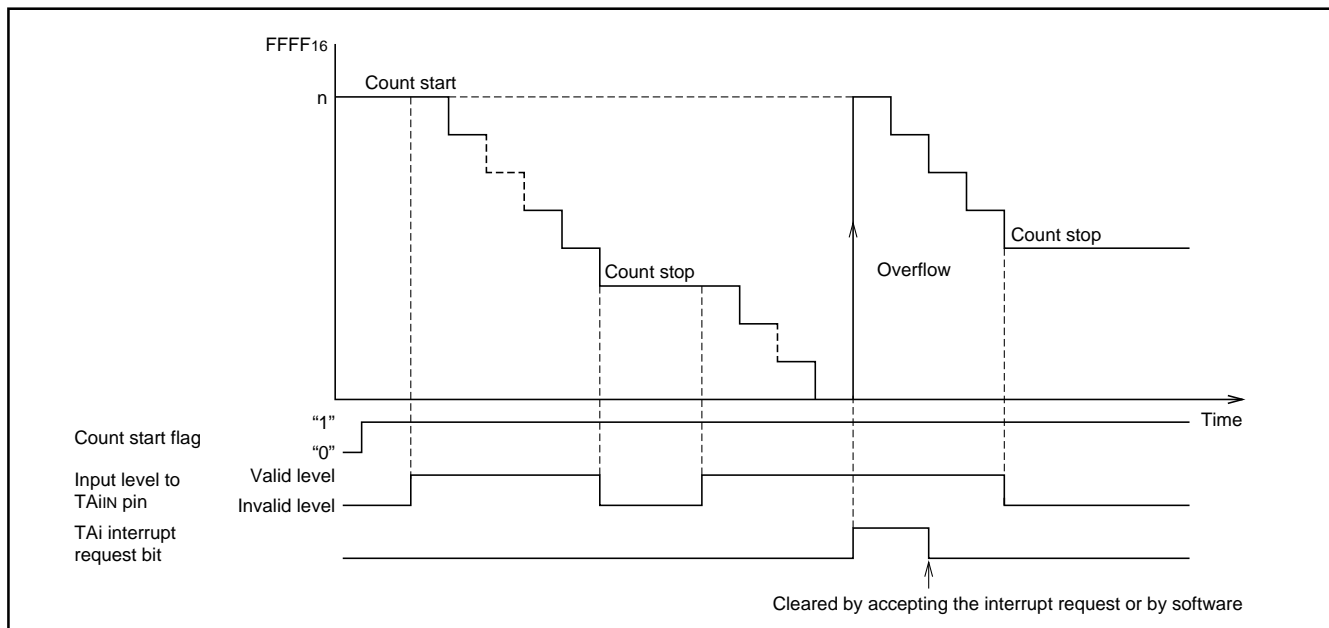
$FFFF_{16}$

n

Count start

Count stop

Overflow

Count stop

Time

Count start flag

"1"

"0"

Input level to TAi$_{IN}$ pin

Valid level

Invalid level

TAi interrupt request bit

Cleared by accepting the interrupt request or by software